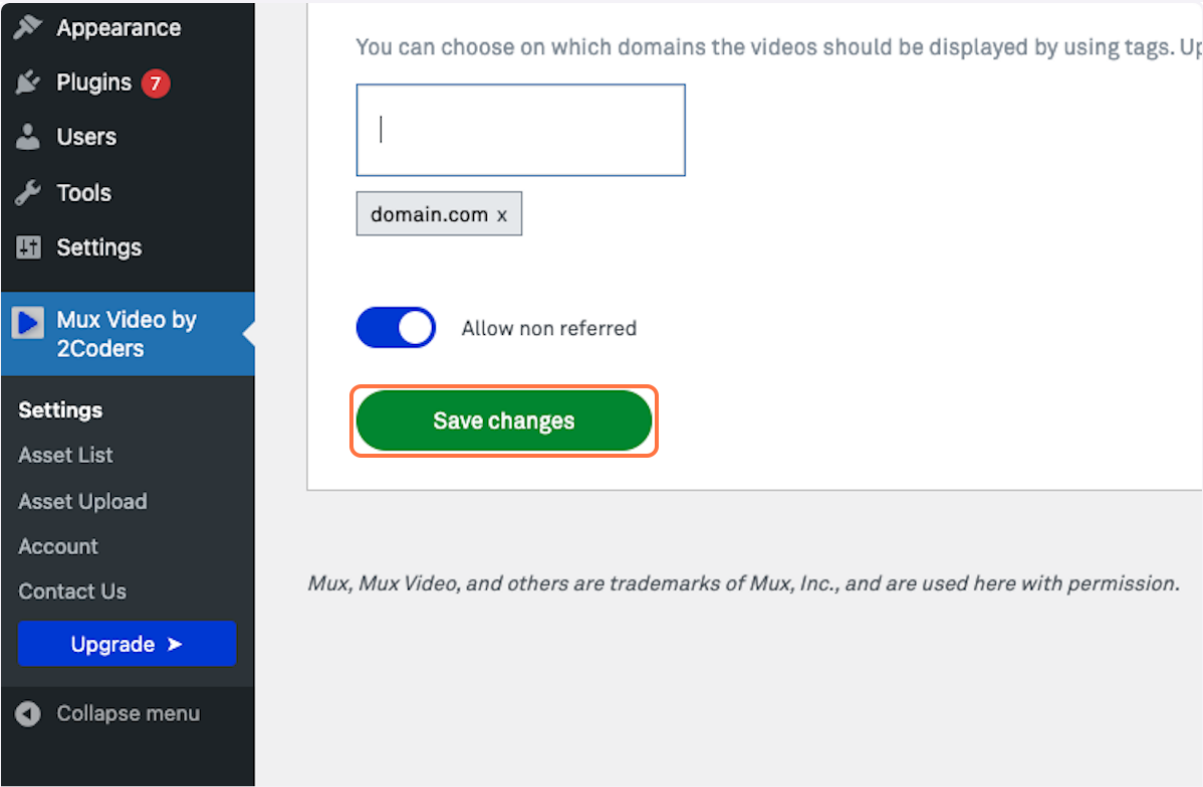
Appearance
Plugins 7
Users
Tools
Settings
Mux Video by 2Coders
Settings
Asset List
Asset Upload
Account
Contact Us
Upgrade ➤
Collapse menu

You can choose on which domains the videos should be displayed by using tags. Up

domain.com x

Allow non referred

Save changes

Mux, Mux Video, and others are trademarks of Mux, Inc., and are used here with permission.